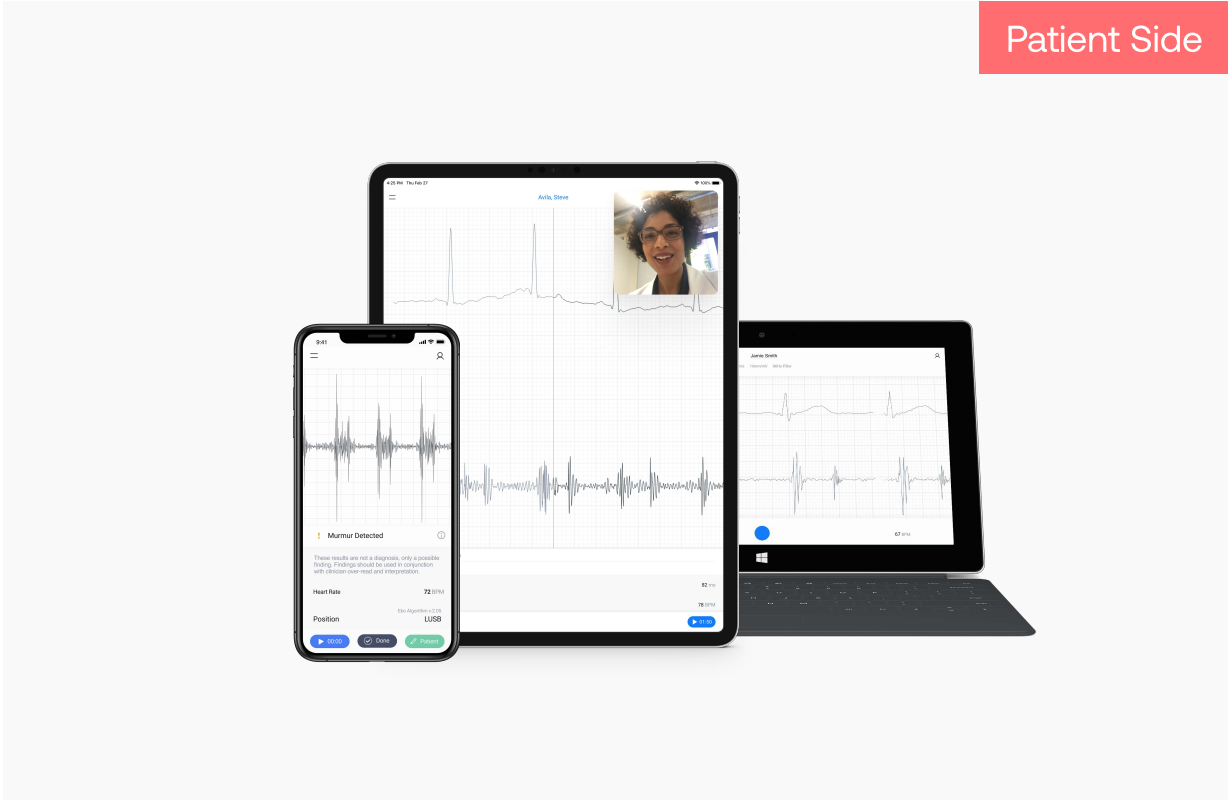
Patient Side

9:25 PM Thu Feb 27
100%
Avila, Steve

92 ms
78 BPM
01:50

9:41

Murmur Detected

These results are not a diagnosis, only a possible finding. Findings should be used in conjunction with clinician over-read and interpretation.

Heart Rate 72 BPM

Eko Algorithm v.2.0
Position LUSB

00:00
Done
Patient

Jamie Smith
Add to Filter

67 BPM